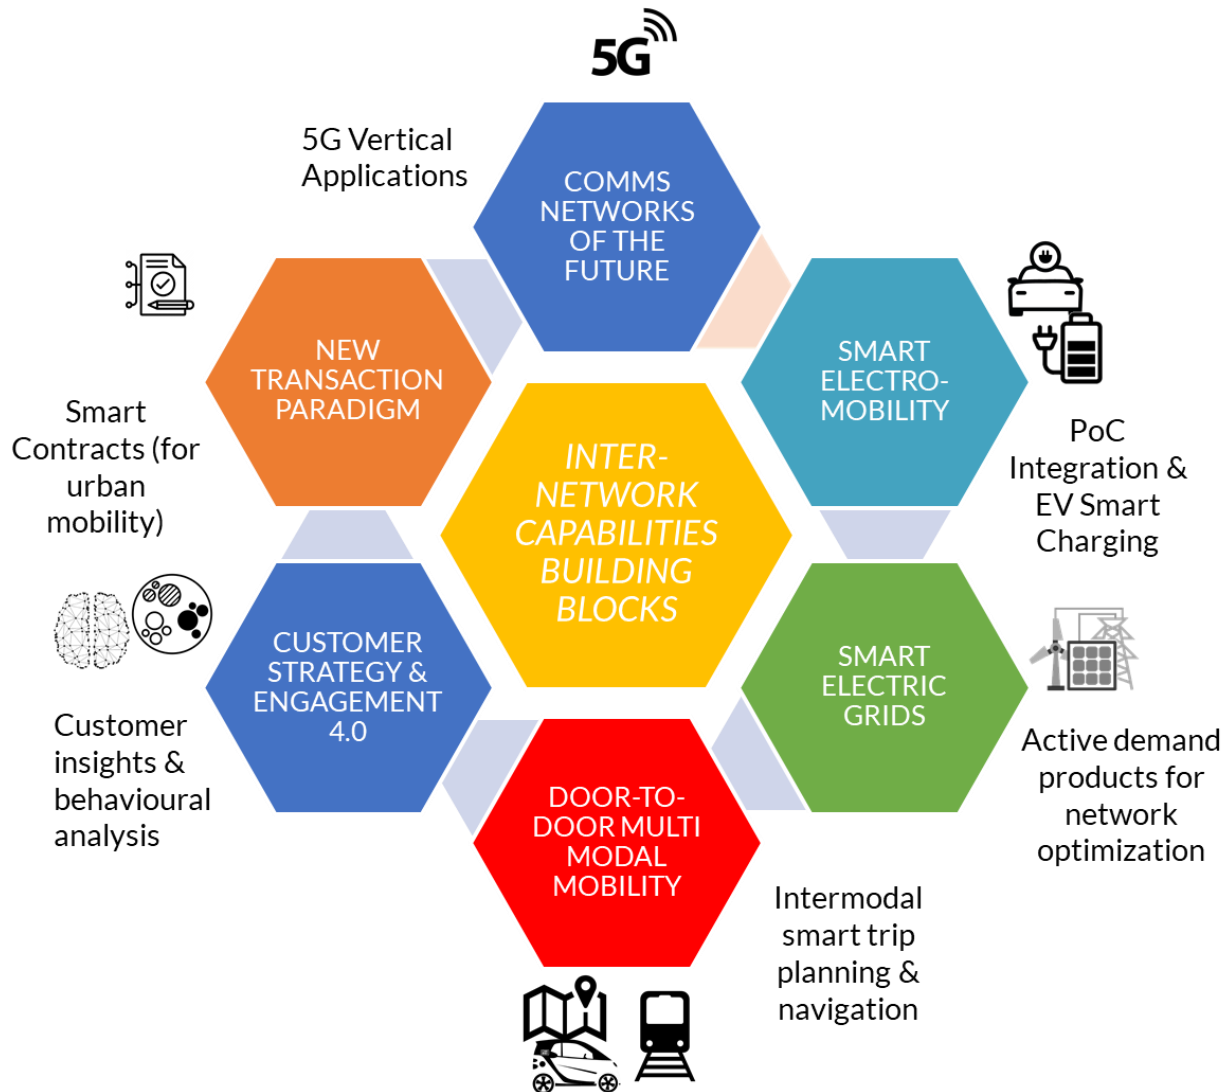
5G

5G Vertical Applications

COMMS NETWORKS OF THE FUTURE

NEW TRANSACTION PARADIGM

SMART ELECTRO-MOBILITY

Smart Contracts (for urban mobility)

INTER-NETWORK CAPABILITIES BUILDING BLOCKS

PoC Integration & EV Smart Charging

CUSTOMER STRATEGY & ENGAGEMENT 4.0

SMART ELECTRIC GRIDS

Customer insights & behavioural analysis

Active demand products for network optimization

DOOR-TO-DOOR MULTI MODAL MOBILITY

Intermodal smart trip planning & navigation